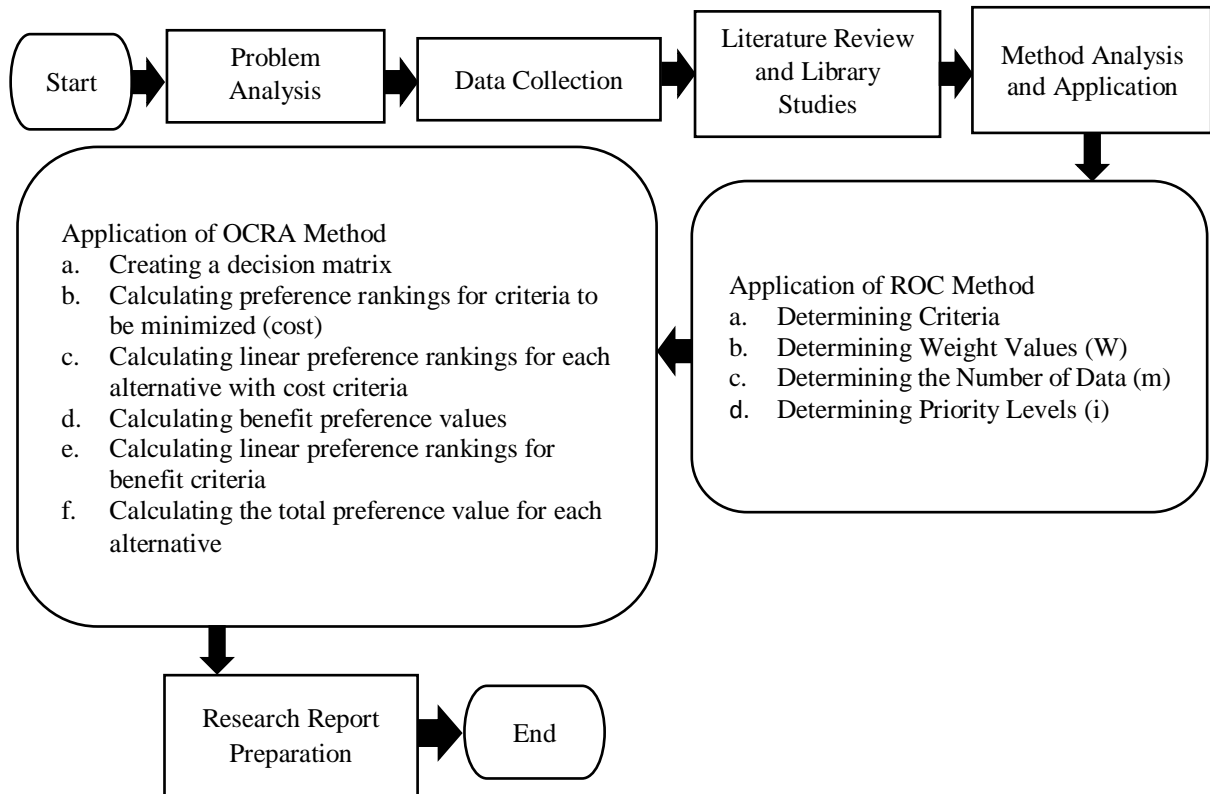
Start

Problem Analysis

Data Collection

Literature Review and Library Studies

Method Analysis and Application

Application of ROC Method
a. Determining Criteria
b. Determining Weight Values (W)
c. Determining the Number of Data (m)
d. Determining Priority Levels (i)

Application of OCRA Method
a. Creating a decision matrix
b. Calculating preference rankings for criteria to be minimized (cost)
c. Calculating linear preference rankings for each alternative with cost criteria
d. Calculating benefit preference values
e. Calculating linear preference rankings for benefit criteria
f. Calculating the total preference value for each alternative

Research Report Preparation

End